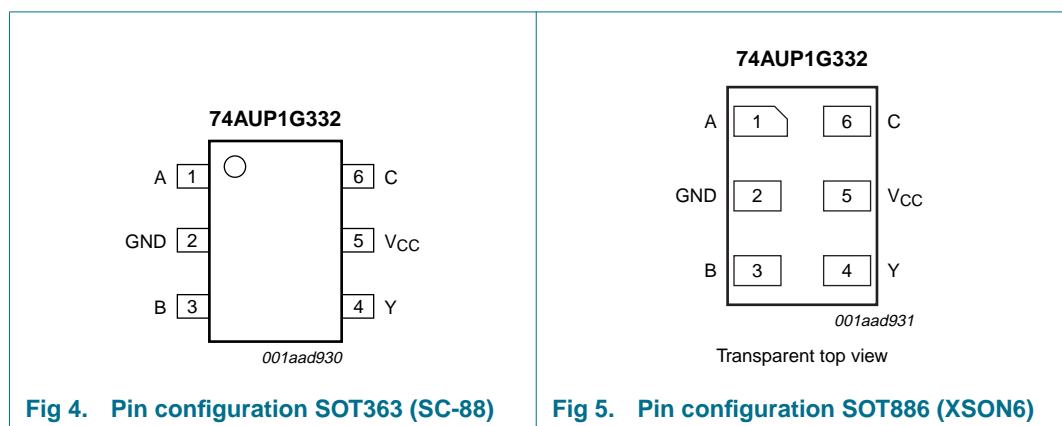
74AUP1G332

A 1

GND 2

B 3

6 C

5 $V_{CC}$

4 Y

001aad930

Fig 4. Pin configuration SOT363 (SC-88)

74AUP1G332

A 1

GND 2

B 3

6 C

5 $V_{CC}$

4 Y

001aad931

Transparent top view

Fig 5. Pin configuration SOT886 (XSON6)